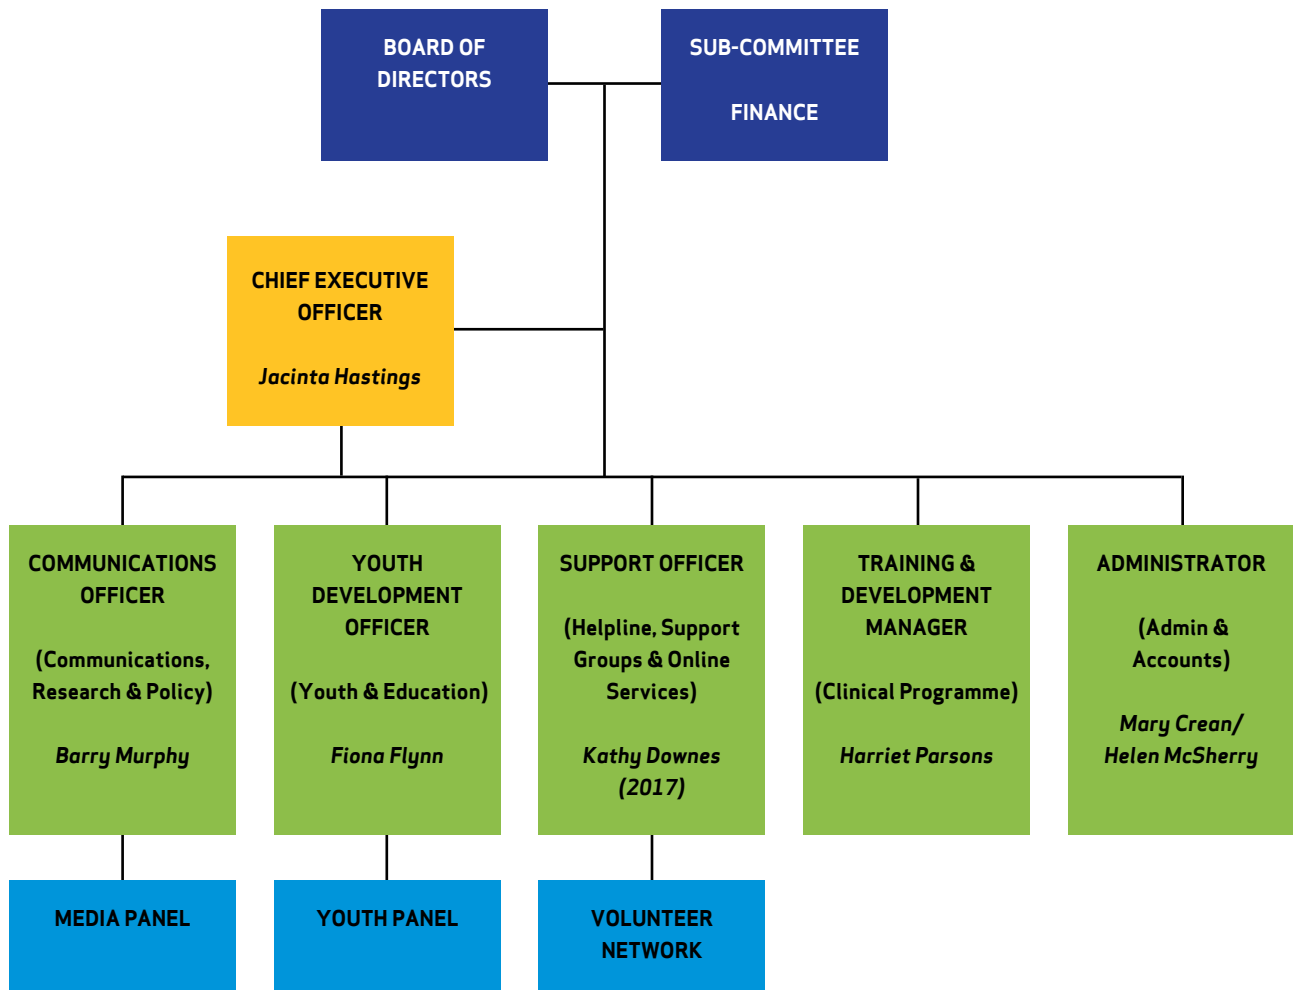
BOARD OF DIRECTORS

SUB-COMMITTEE

FINANCE

CHIEF EXECUTIVE OFFICER

Jacinta Hastings

COMMUNICATIONS OFFICER

(Communications, Research & Policy)

Barry Murphy

YOUTH DEVELOPMENT OFFICER

(Youth & Education)

Fiona Flynn

SUPPORT OFFICER

(Helpline, Support Groups & Online Services)

Kathy Downes (2017)

TRAINING & DEVELOPMENT MANAGER

(Clinical Programme)

Harriet Parsons

ADMINISTRATOR

(Admin & Accounts)

Mary Crean/ Helen McSherry

MEDIA PANEL

YOUTH PANEL

VOLUNTEER NETWORK